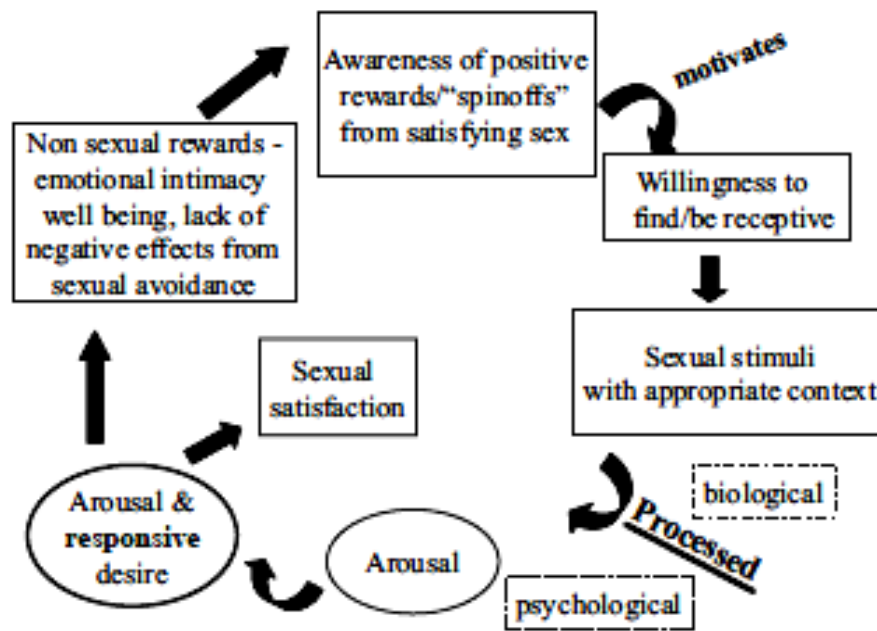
Awareness of positive rewards/"spinoffs" from satisfying sex

motivates

Willingness to find/be receptive

Sexual stimuli with appropriate context

biological

Processed

psychological

Arousal

Arousal & responsive desire

Sexual satisfaction

Non sexual rewards - emotional intimacy well being, lack of negative effects from sexual avoidance